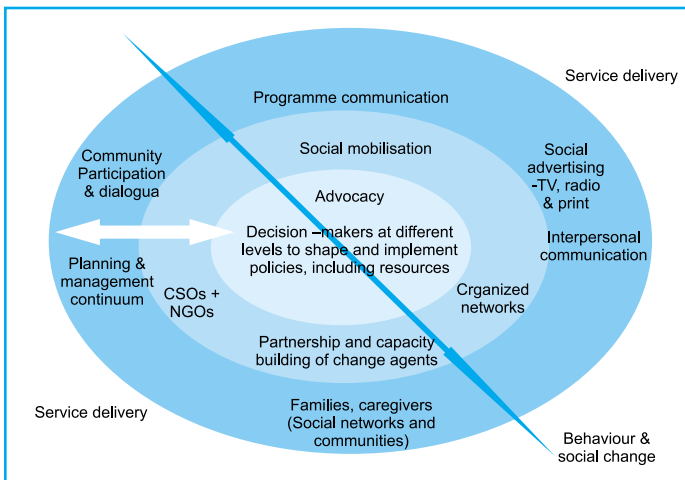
Service delivery

Programme communication

Social mobilisation

Advocacy

Decision –makers at different levels to shape and implement policies, including resources

Community Participation & dialogua

Social advertising -TV, radio & print

Interpersonal communication

Planning & management continuum

CSOs + NGOs

Crganized networks

Partnership and capacity building of change agents

Families, caregivers (Social networks and communities)

Service delivery

Behaviour & social change